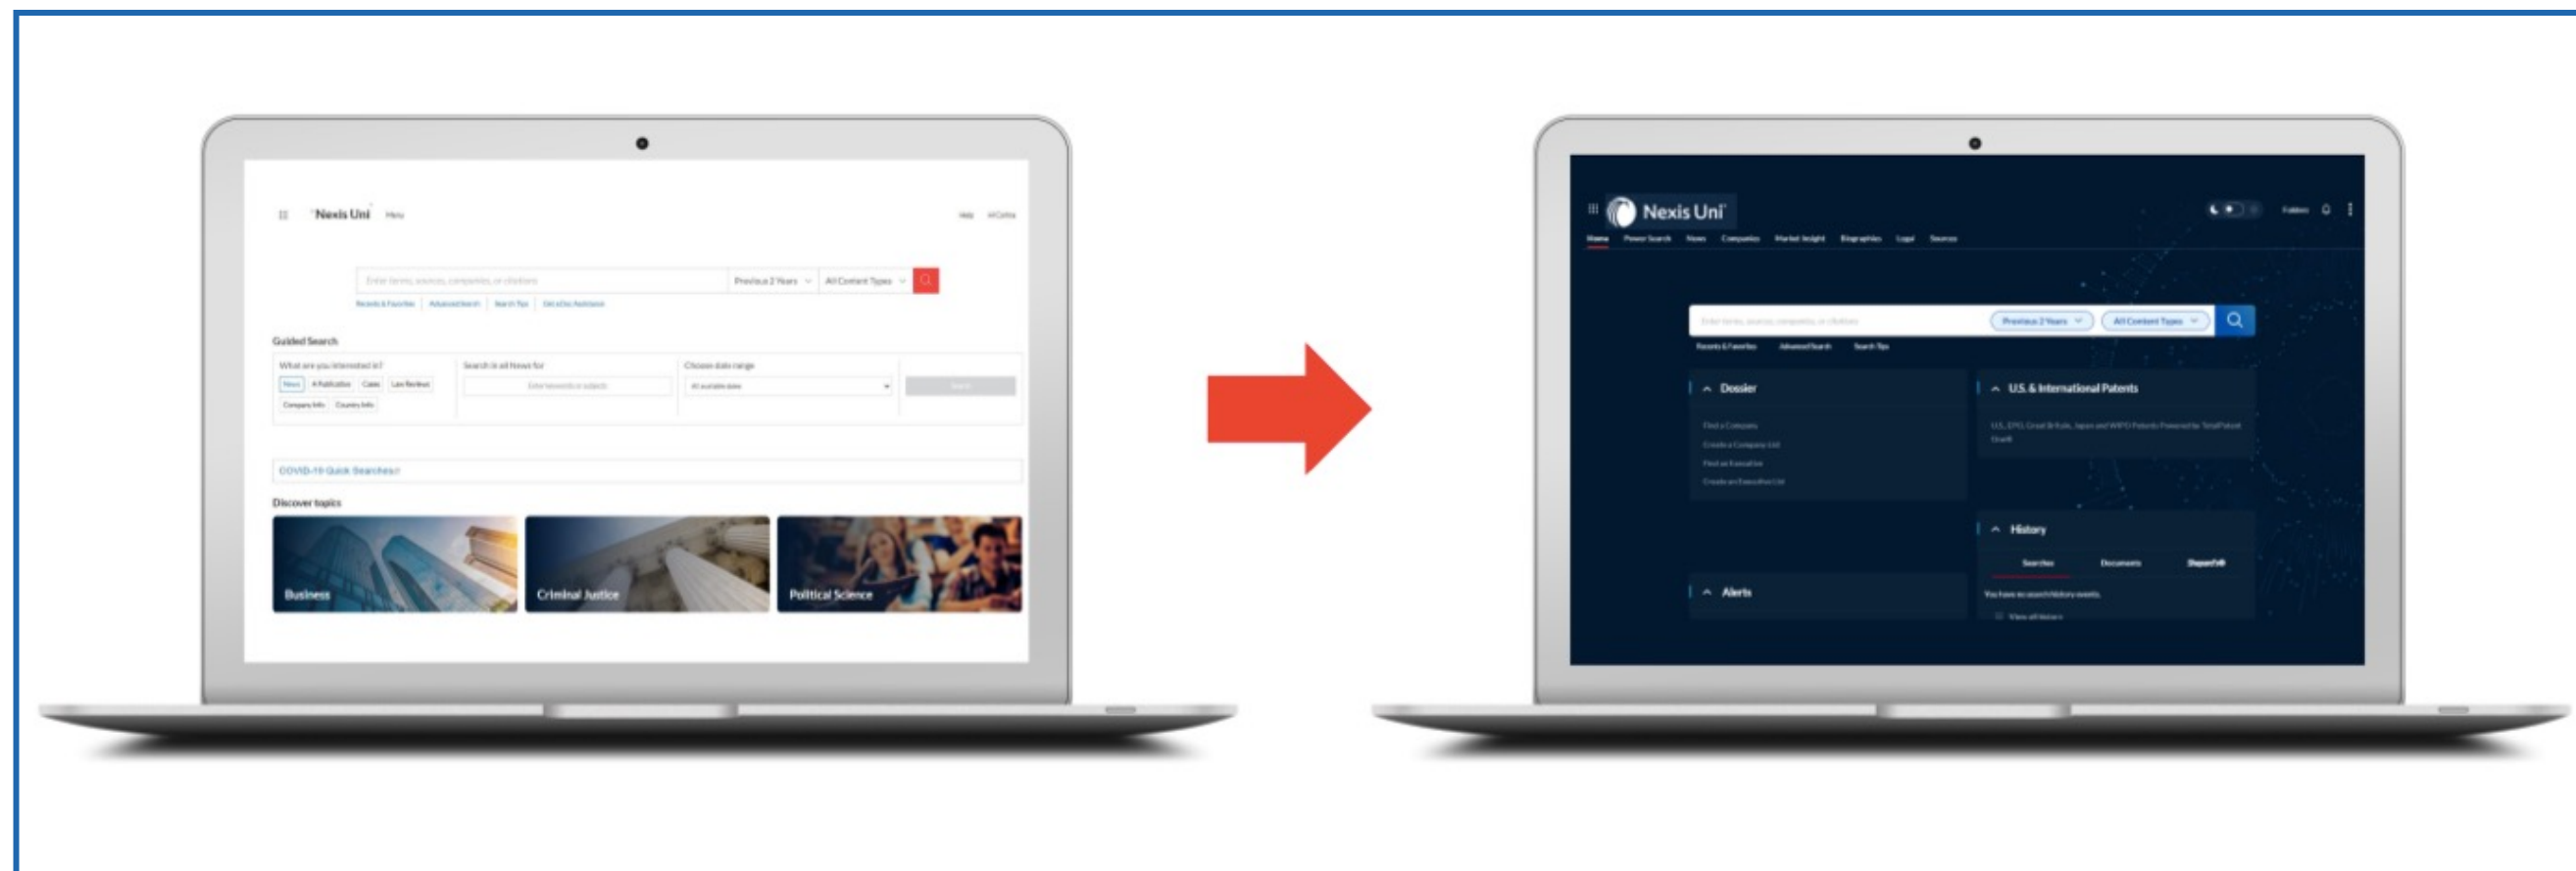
Nexis Uni Menu

Help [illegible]

Enter terms, sources, companies, or citations | Previous 2 Years | All Content Types

Recents & Favorites | Advanced Search | Search Tips | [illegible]

Guided Search

What are you interested in?

News | A Publication | Cases | Law Reviews | Company Info | Country Info

Search in all News for

Choose date range

COVID-19 Quick Searches

Discover topics

Business

Criminal Justice

Political Science

Nexis Uni

Home | Power Search | News | Companies | Market Insight | Biographies | Legal | Sources

Folders

Enter terms, sources, companies, or citations | Previous 2 Years | All Content Types

Recents & Favorites | Advanced Search | Search Tips

Dossier

Find a Company

Create a Company List

Find an Executive

Create an Executive List

U.S. & International Patents

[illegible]

History

Searches | Documents | Dispatch

You have no search history events.

View all history

Alerts